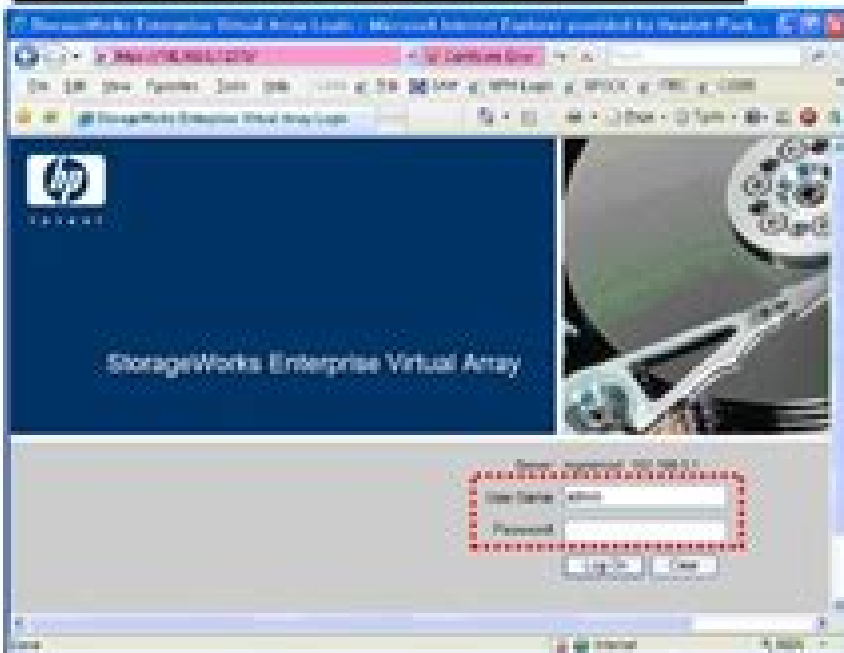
StorageWorks Enterprise Virtual Array Login - Microsoft Internet Explorer provided by Hewlett-Packard

Certificate Error

File Edit View Favorites Tools Help

StorageWorks Enterprise Virtual Array Login

invent

StorageWorks Enterprise Virtual Array

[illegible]

User Name: admin

Password:

Log In

Clear

Done

Internet